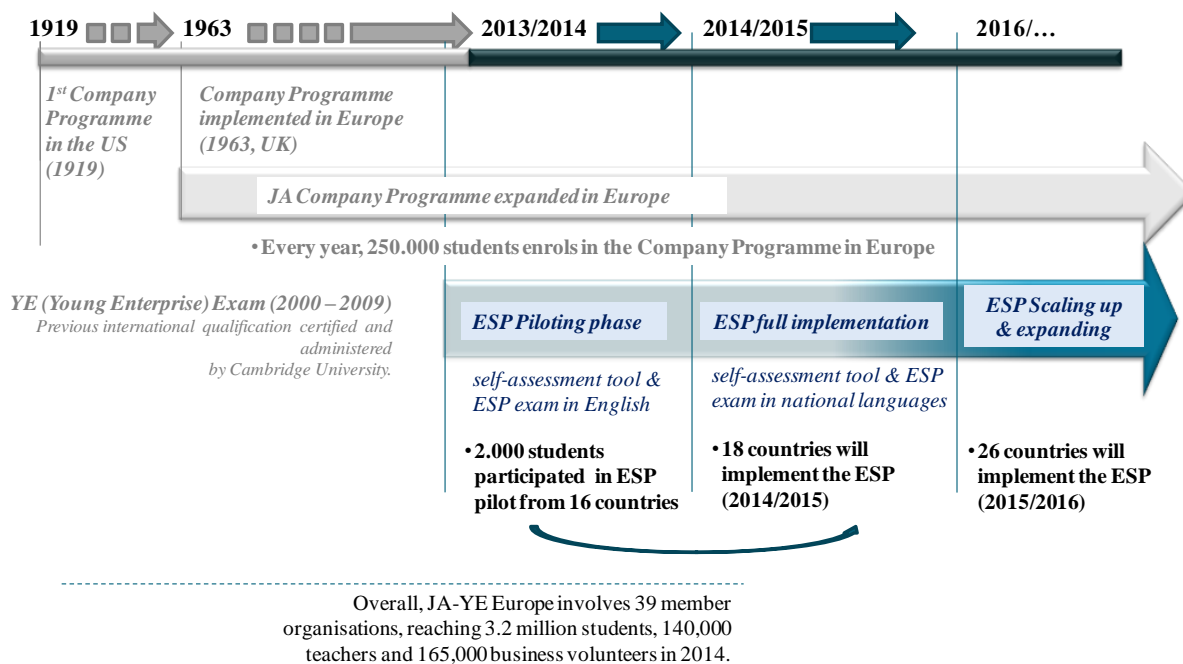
1919 1963 2013/2014 2014/2015 2016/…

$1^{st}$ Company Programme in the US (1919)

Company Programme implemented in Europe (1963, UK)

JA Company Programme expanded in Europe

• Every year, 250.000 students enrols in the Company Programme in Europe

YE (Young Enterprise) Exam (2000 – 2009)
Previous international qualification certified and administered by Cambridge University.

ESP Piloting phase

ESP full implementation

ESP Scaling up & expanding

self-assessment tool & ESP exam in English

self-assessment tool & ESP exam in national languages

• 2.000 students participated in ESP pilot from 16 countries

• 18 countries will implement the ESP (2014/2015)

• 26 countries will implement the ESP (2015/2016)

Overall, JA-YE Europe involves 39 member organisations, reaching 3.2 million students, 140,000 teachers and 165,000 business volunteers in 2014.